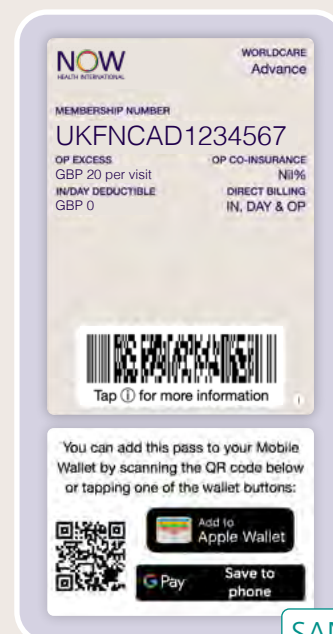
NOW
HEALTH INTERNATIONAL

WORLDCARE
Advance

MEMBERSHIP NUMBER
UKFNCAD1234567

OP EXCESS
GBP 20 per visit

OP CO-INSURANCE
Nil%

IN/DAY DEDUCTIBLE
GBP 0

DIRECT BILLING
IN, DAY & OP

Tap ⓘ for more information

i

You can add this pass to your Mobile Wallet by scanning the QR code below or tapping one of the wallet buttons:

Add to
Apple Wallet

G Pay
Save to phone

SAN